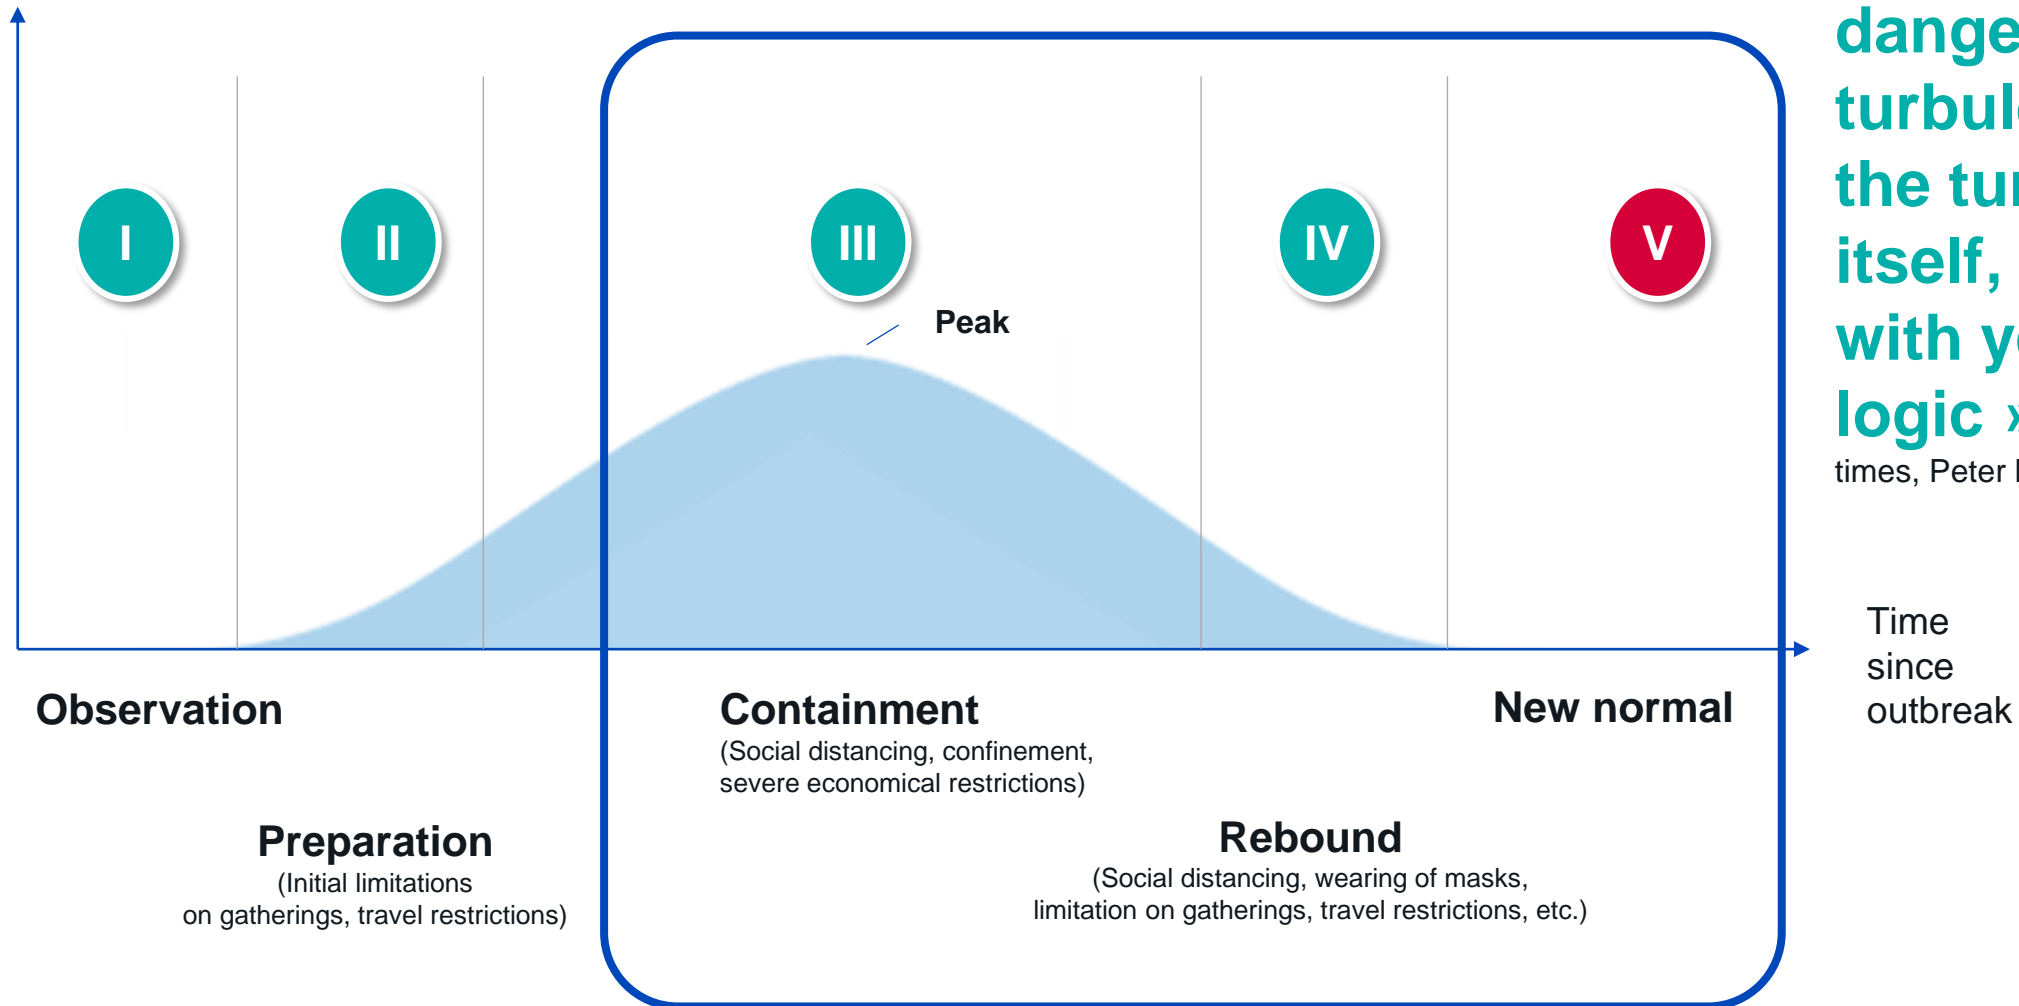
I

II

III

IV

V

Peak

Time since outbreak

Observation

Containment
(Social distancing, confinement, severe economical restrictions)

New normal

Preparation
(Initial limitations on gatherings, travel restrictions)

Rebound
(Social distancing, wearing of masks, limitation on gatherings, travel restrictions, etc.)

dange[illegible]
turbul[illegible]
the tu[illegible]
itself,
with y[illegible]
logic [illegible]
times, Peter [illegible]